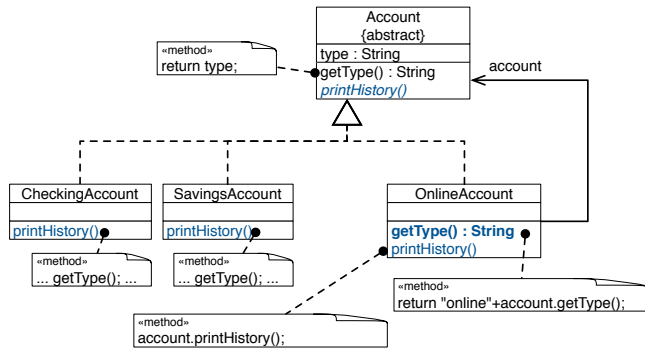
Account
{abstract}
type : String
getType() : String
printHistory()

«method»
return type;

account

CheckingAccount
printHistory()

SavingsAccount
printHistory()

OnlineAccount
getType() : String
printHistory()

«method»
... getType(); ...

«method»
... getType(); ...

«method»
return "online"+account.getType();

«method»
account.printHistory();